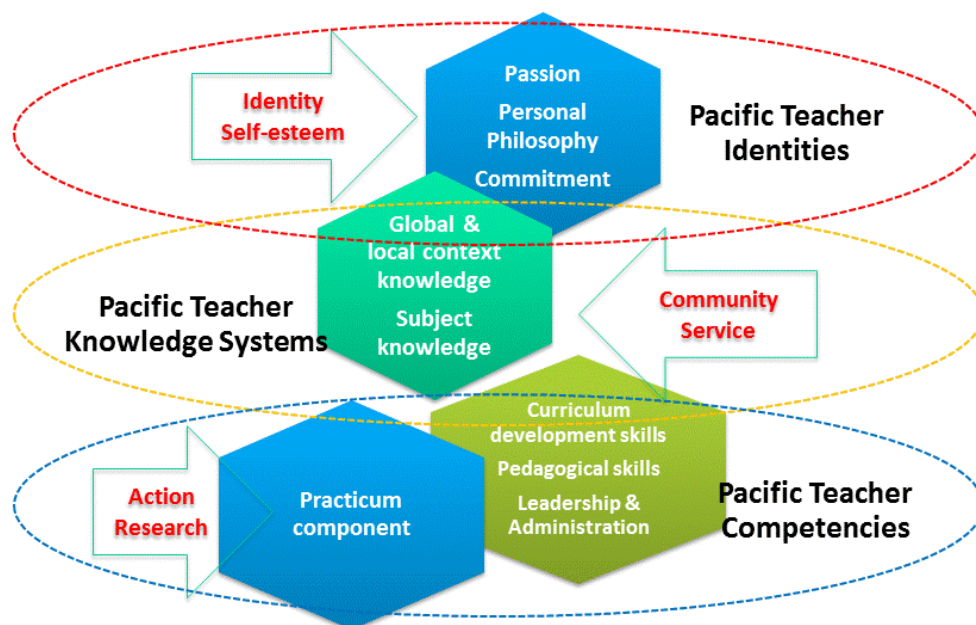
Identity
Self-esteem

Passion
Personal Philosophy
Commitment

Pacific Teacher Identities

Global & local context knowledge
Subject knowledge

Pacific Teacher Knowledge Systems

Community Service

Curriculum development skills
Pedagogical skills
Leadership & Administration

Action Research

Practicum component

Pacific Teacher Competencies